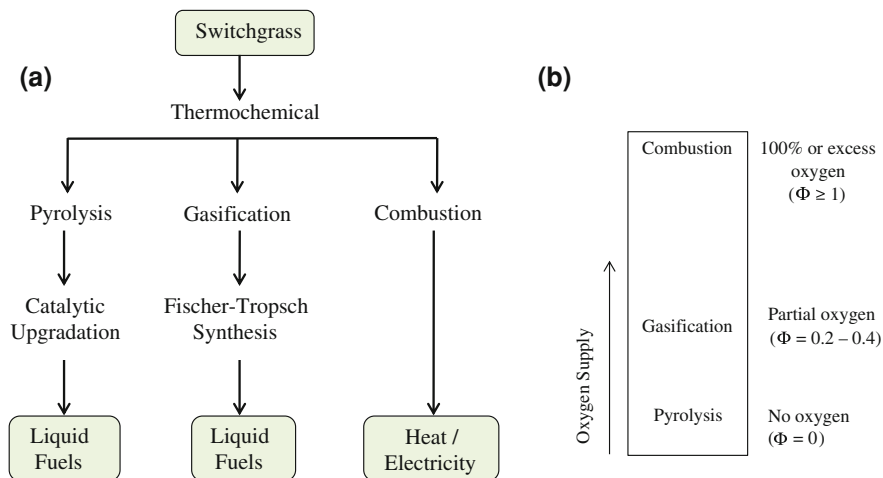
(a)

Switchgrass

Thermochemical

Pyrolysis

Catalytic Upgradation

Liquid Fuels

Gasification

Fischer-Tropsch Synthesis

Liquid Fuels

Combustion

Heat / Electricity

(b)

Oxygen Supply

Combustion

100% or excess oxygen ($\Phi \geq 1$)

Gasification

Partial oxygen ($\Phi = 0.2 - 0.4$)

Pyrolysis

No oxygen ($\Phi = 0$)